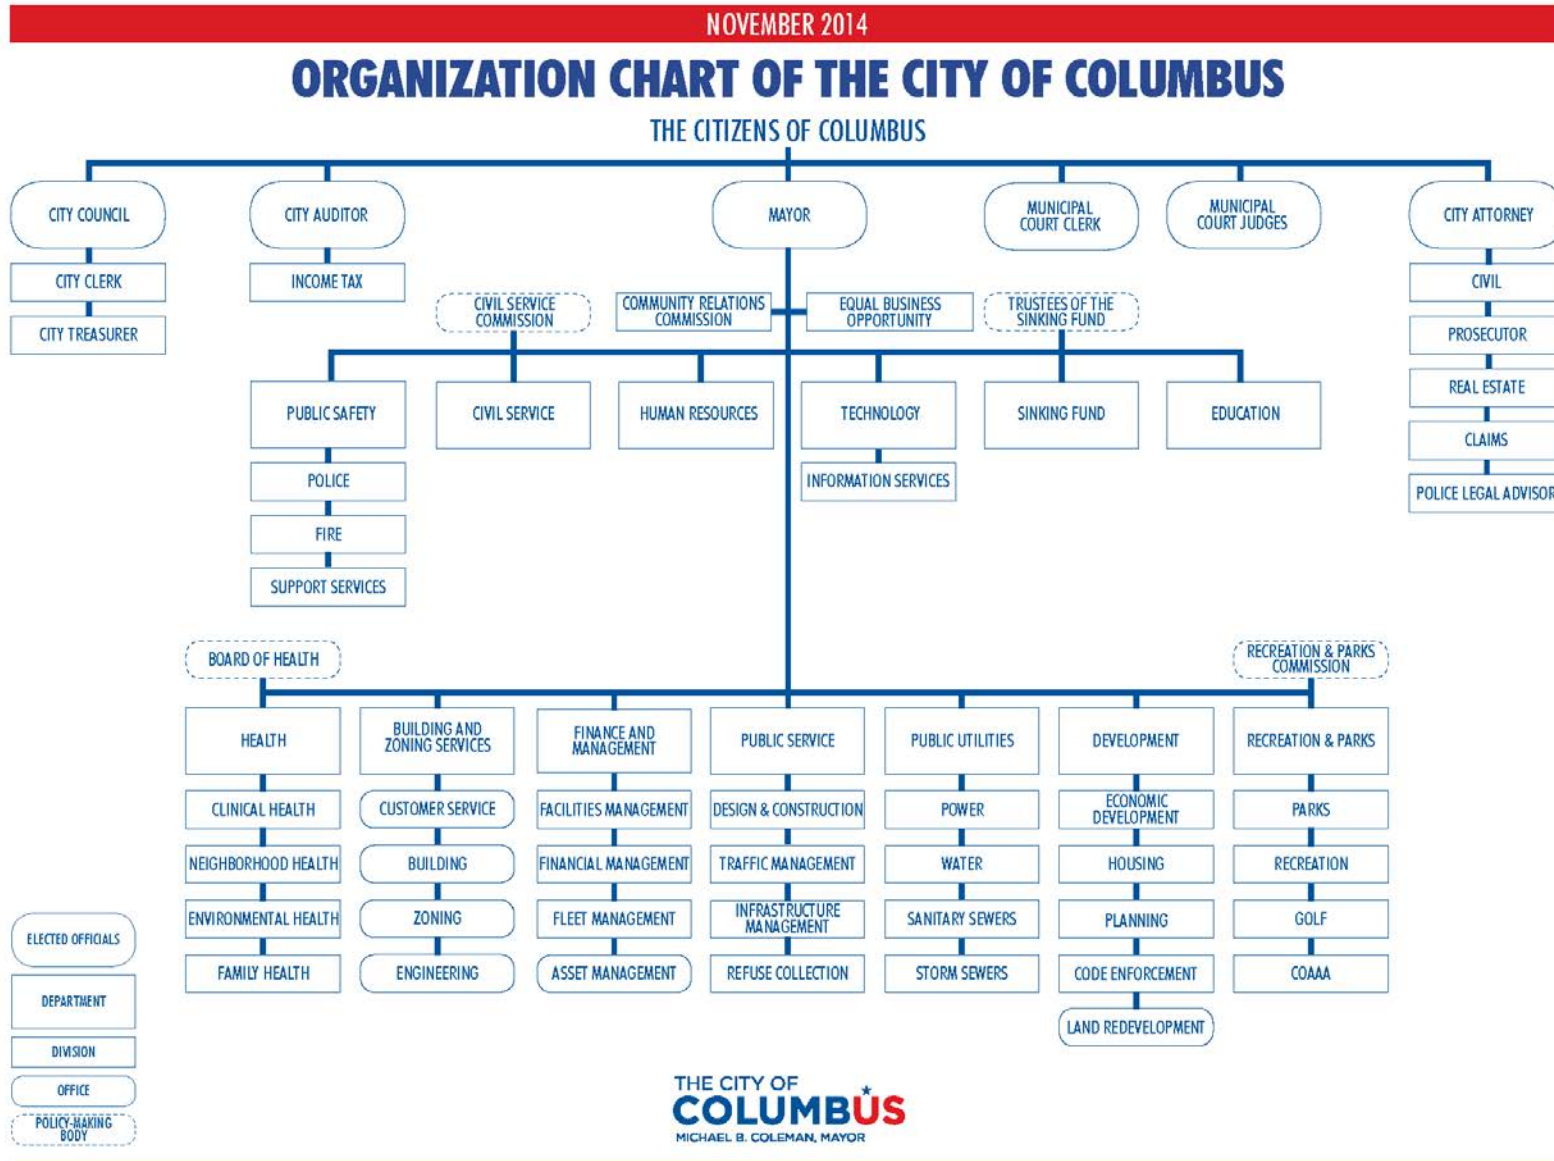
NOVEMBER 2014

ORGANIZATION CHART OF THE CITY OF COLUMBUS

THE CITIZENS OF COLUMBUS

CITY COUNCIL
CITY CLERK
CITY TREASURER

CITY AUDITOR
INCOME TAX

MAYOR

MUNICIPAL COURT CLERK

MUNICIPAL COURT JUDGES

CITY ATTORNEY
CIVIL
PROSECUTOR
REAL ESTATE
CLAIMS
POLICE LEGAL ADVISOR

CIVIL SERVICE COMMISSION
COMMUNITY RELATIONS COMMISSION
EQUAL BUSINESS OPPORTUNITY
TRUSTEES OF THE SINKING FUND

PUBLIC SAFETY
POLICE
FIRE
SUPPORT SERVICES

CIVIL SERVICE

HUMAN RESOURCES

TECHNOLOGY
INFORMATION SERVICES

SINKING FUND

EDUCATION

BOARD OF HEALTH

RECREATION & PARKS COMMISSION

HEALTH
CLINICAL HEALTH
NEIGHBORHOOD HEALTH
ENVIRONMENTAL HEALTH
FAMILY HEALTH

BUILDING AND ZONING SERVICES
CUSTOMER SERVICE
BUILDING
ZONING
ENGINEERING

FINANCE AND MANAGEMENT
FACILITIES MANAGEMENT
FINANCIAL MANAGEMENT
FLEET MANAGEMENT
ASSET MANAGEMENT

PUBLIC SERVICE
DESIGN & CONSTRUCTION
TRAFFIC MANAGEMENT
INFRASTRUCTURE MANAGEMENT
REFUSE COLLECTION

PUBLIC UTILITIES
POWER
WATER
SANITARY SEWERS
STORM SEWERS

DEVELOPMENT
ECONOMIC DEVELOPMENT
HOUSING
PLANNING
CODE ENFORCEMENT
LAND REDEVELOPMENT

RECREATION & PARKS
PARKS
RECREATION
GOLF
COAAA

ELECTED OFFICIALS
DEPARTMENT
DIVISION
OFFICE
POLICY-MAKING BODY

THE CITY OF
COLUMBUS
MICHAEL B. COLEMAN, MAYOR